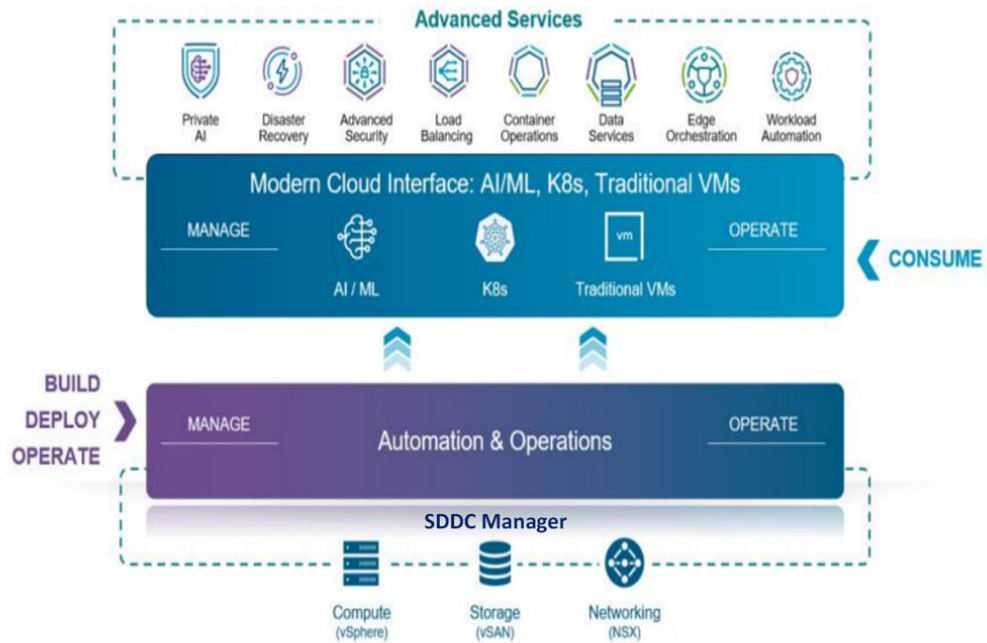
Advanced Services

Private AI

Disaster Recovery

Advanced Security

Load Balancing

Container Operations

Data Services

Edge Orchestration

Workload Automation

Modern Cloud Interface: AI/ML, K8s, Traditional VMs

MANAGE

AI / ML

K8s

vm

Traditional VMs

OPERATE

CONSUME

BUILD
DEPLOY
OPERATE

MANAGE

Automation & Operations

OPERATE

SDDC Manager

Compute (vSphere)

Storage (vSAN)

Networking (NSX)